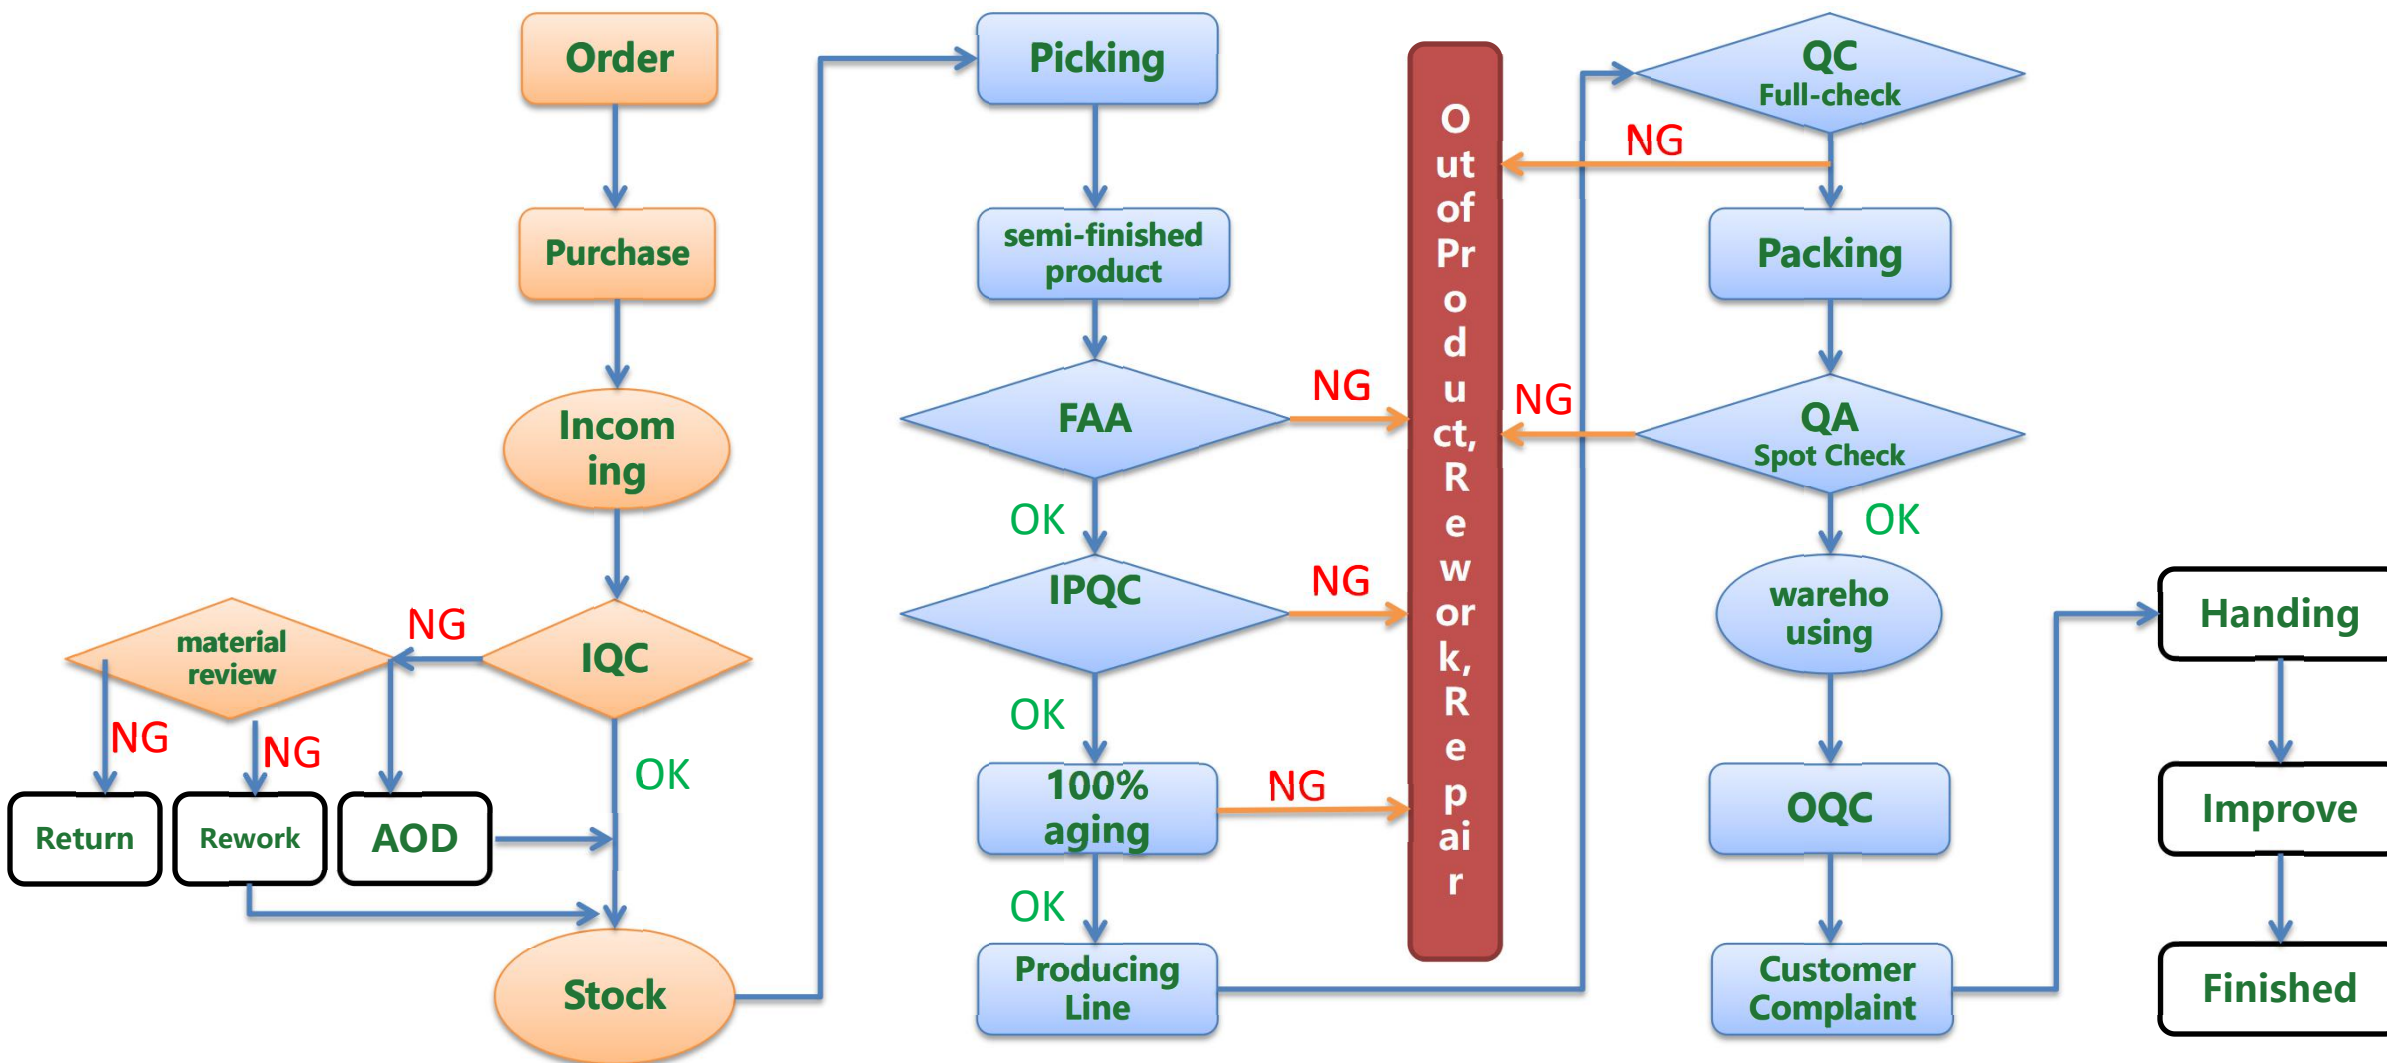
Order

Purchase

Incoming

IQC

NG

material review

NG

NG

Return

Rework

AOD

OK

Stock

Picking

semi-finished product

FAA

NG

OK

IPQC

NG

OK

100% aging

NG

OK

Producing Line

Out of Product, Rework, Repair

QC Full-check

NG

Packing

QA Spot Check

NG

OK

warehousing

OQC

Customer Complaint

Handing

Improve

Finished